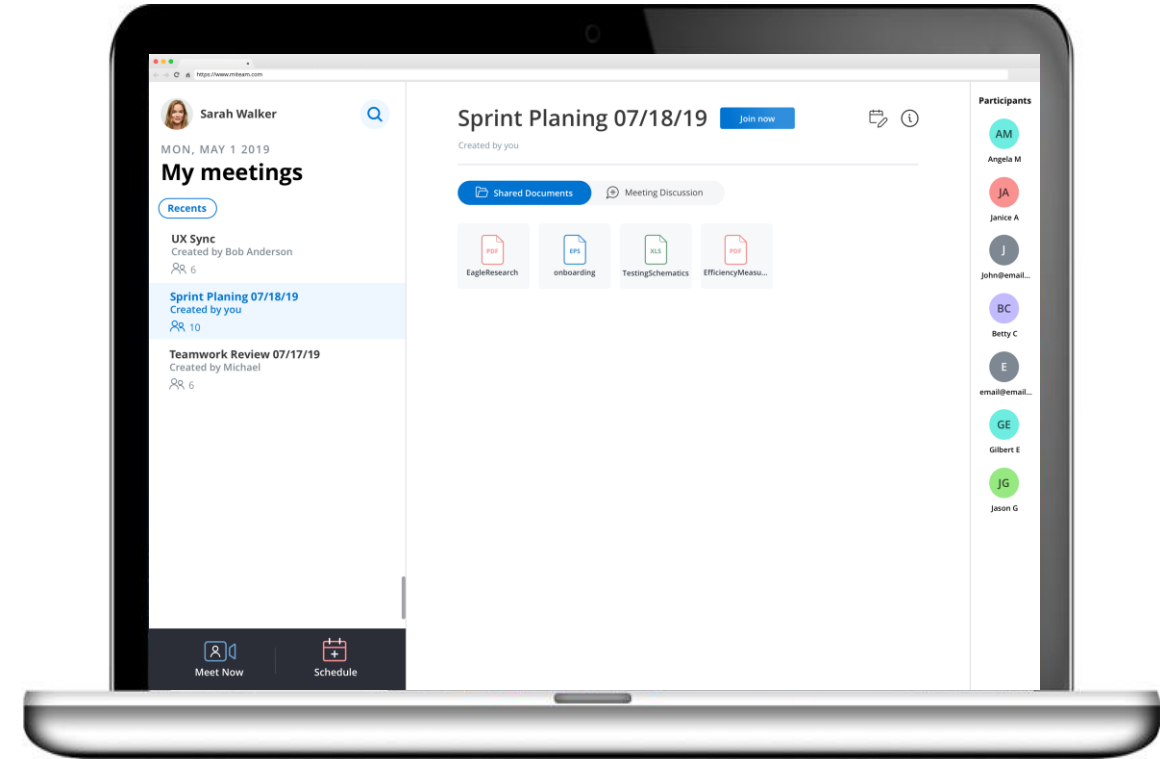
https://www.miteam.com

Sarah Walker

MON, MAY 1 2019

My meetings

Recents

UX Sync
Created by Bob Anderson
6

Sprint Planing 07/18/19
Created by you
10

Teamwork Review 07/17/19
Created by Michael
6

Meet Now

Schedule

Sprint Planing 07/18/19

Join now

Created by you

Shared Documents

Meeting Discussion

PDF
EagleResearch

EPS
onboarding

XLS
TestingSchematics

PDF
EfficiencyMeasu...

Participants

AM
Angela M

JA
Janice A

J
John@email...

BC
Betty C

E
email@email...

GE
Gilbert E

JG
Jason G